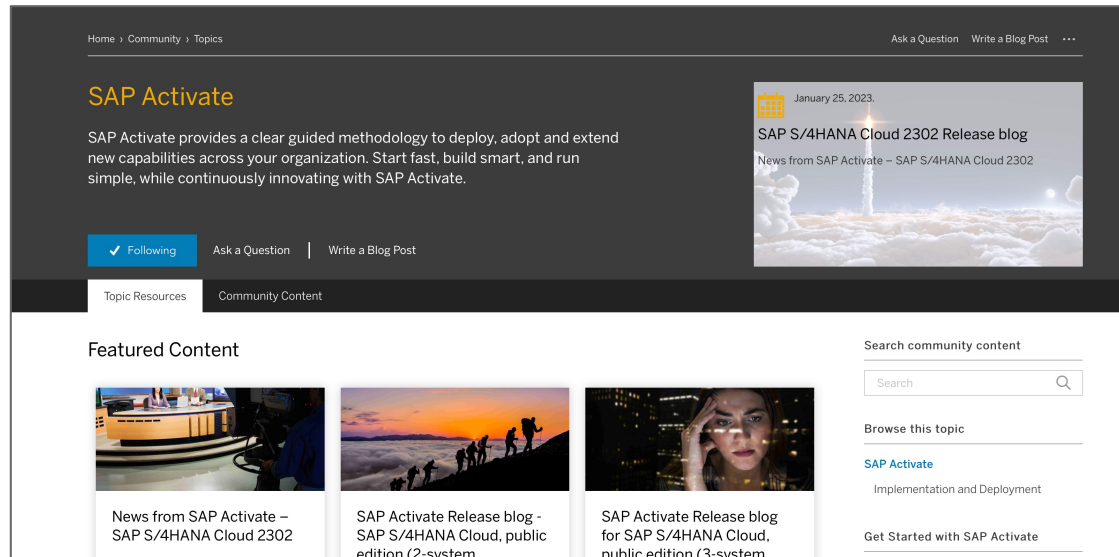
Home › Community › Topics

Ask a Question Write a Blog Post ···

SAP Activate

SAP Activate provides a clear guided methodology to deploy, adopt and extend new capabilities across your organization. Start fast, build smart, and run simple, while continuously innovating with SAP Activate.

January 25, 2023.

SAP S/4HANA Cloud 2302 Release blog

News from SAP Activate – SAP S/4HANA Cloud 2302

✓ Following Ask a Question Write a Blog Post

Topic Resources Community Content

Featured Content

News from SAP Activate – SAP S/4HANA Cloud 2302

SAP Activate Release blog - SAP S/4HANA Cloud, public edition (2-system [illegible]

SAP Activate Release blog for SAP S/4HANA Cloud, public edition (3-system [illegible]

Search community content

Search

Browse this topic

SAP Activate

Implementation and Deployment

Get Started with SAP Activate